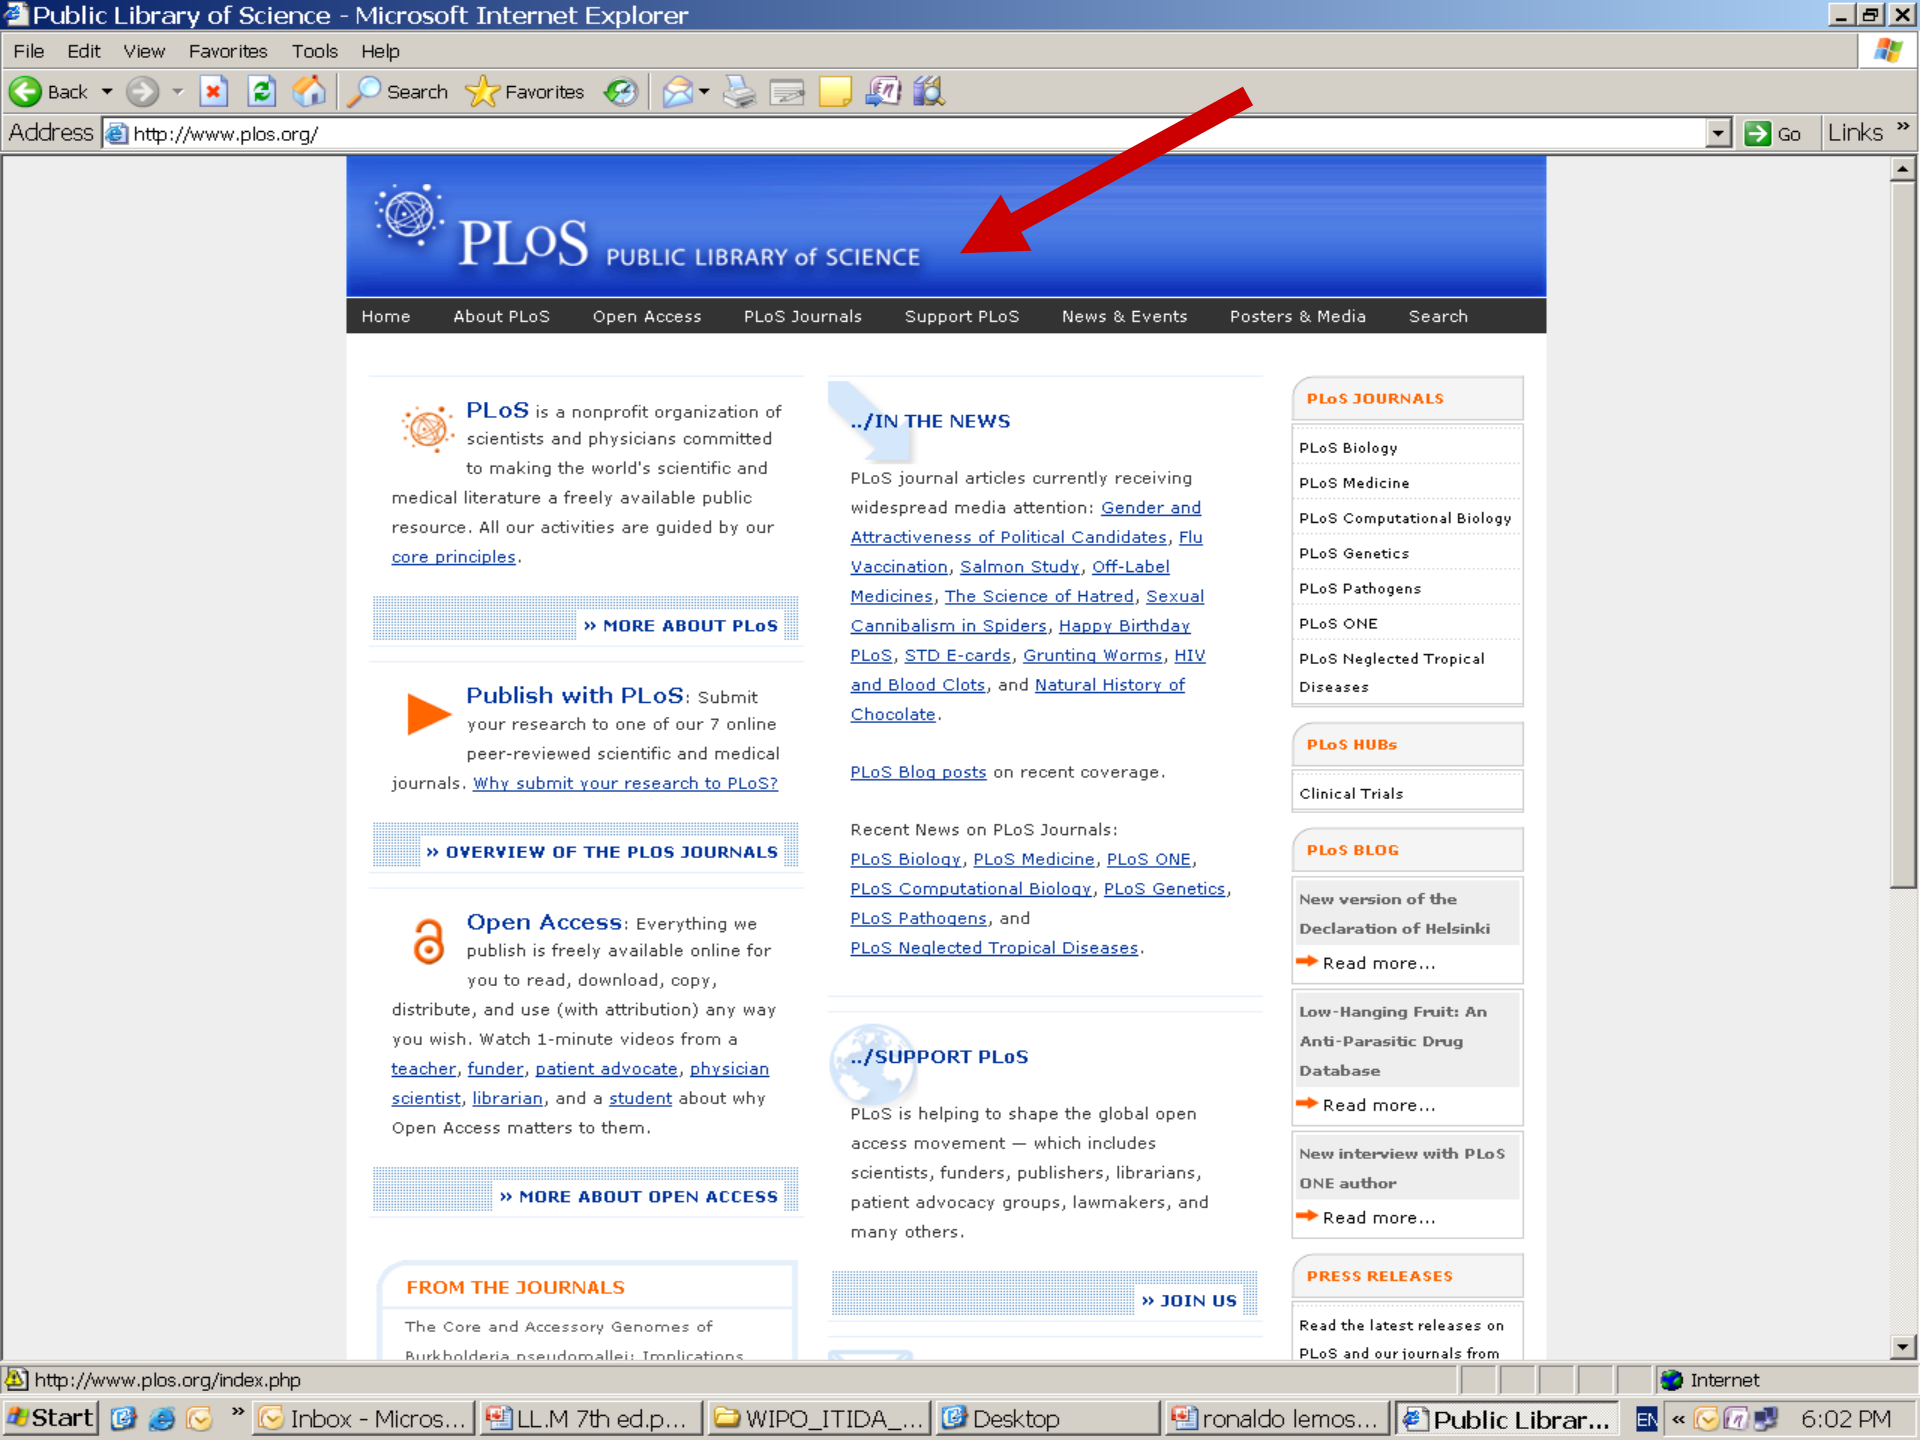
Public Library of Science - Microsoft Internet Explorer

File Edit View Favorites Tools Help

Back Search Favorites

Address http://www.plos.org/ Go Links »

PLoS PUBLIC LIBRARY of SCIENCE

Home About PLoS Open Access PLoS Journals Support PLoS News & Events Posters & Media Search

PLoS is a nonprofit organization of scientists and physicians committed to making the world's scientific and medical literature a freely available public resource. All our activities are guided by our core principles.

» MORE ABOUT PLoS

Publish with PLoS: Submit your research to one of our 7 online peer-reviewed scientific and medical journals. Why submit your research to PLoS?

» OVERVIEW OF THE PLOS JOURNALS

Open Access: Everything we publish is freely available online for you to read, download, copy, distribute, and use (with attribution) any way you wish. Watch 1-minute videos from a teacher, funder, patient advocate, physician scientist, librarian, and a student about why Open Access matters to them.

» MORE ABOUT OPEN ACCESS

FROM THE JOURNALS

The Core and Accessory Genomes of Burkholderia pseudomallei: Implications

../IN THE NEWS

PLoS journal articles currently receiving widespread media attention: Gender and Attractiveness of Political Candidates, Flu Vaccination, Salmon Study, Off-Label Medicines, The Science of Hatred, Sexual Cannibalism in Spiders, Happy Birthday PLoS, STD E-cards, Grunting Worms, HIV and Blood Clots, and Natural History of Chocolate.

PLoS Blog posts on recent coverage.

Recent News on PLoS Journals: PLoS Biology, PLoS Medicine, PLoS ONE, PLoS Computational Biology, PLoS Genetics, PLoS Pathogens, and PLoS Neglected Tropical Diseases.

../SUPPORT PLoS

PLoS is helping to shape the global open access movement — which includes scientists, funders, publishers, librarians, patient advocacy groups, lawmakers, and many others.

» JOIN US

PLoS JOURNALS

PLoS Biology
PLoS Medicine
PLoS Computational Biology
PLoS Genetics
PLoS Pathogens
PLoS ONE
PLoS Neglected Tropical Diseases

PLoS HUBs

Clinical Trials

PLoS BLOG

New version of the Declaration of Helsinki
Read more...

Low-Hanging Fruit: An Anti-Parasitic Drug Database
Read more...

New interview with PLoS ONE author
Read more...

PRESS RELEASES

Read the latest releases on PLoS and our journals from

http://www.plos.org/index.php Internet

Start Inbox - Micros... LL.M 7th ed.p... WIPO_ITIDA_... Desktop ronaldo lemos... Public Librar... EN 6:02 PM